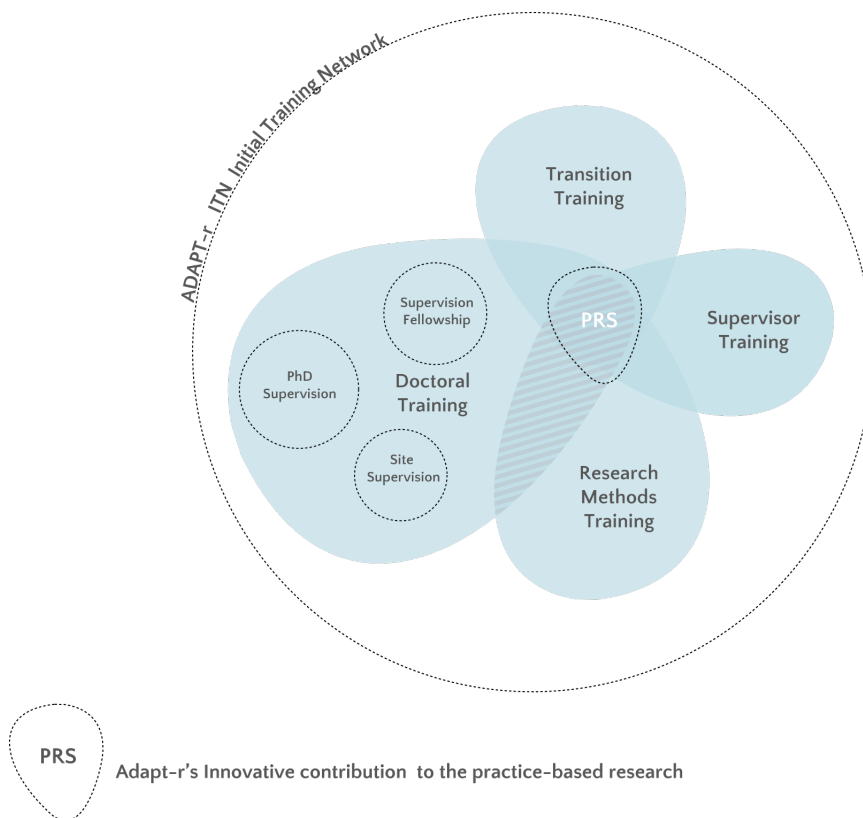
ADAPT-r ITN Initial Training Network

Transition Training

Supervision Fellowship

PRS

Supervisor Training

PhD Supervision

Doctoral Training

Site Supervision

Research Methods Training

PRS

Adapt-r's Innovative contribution to the practice-based research